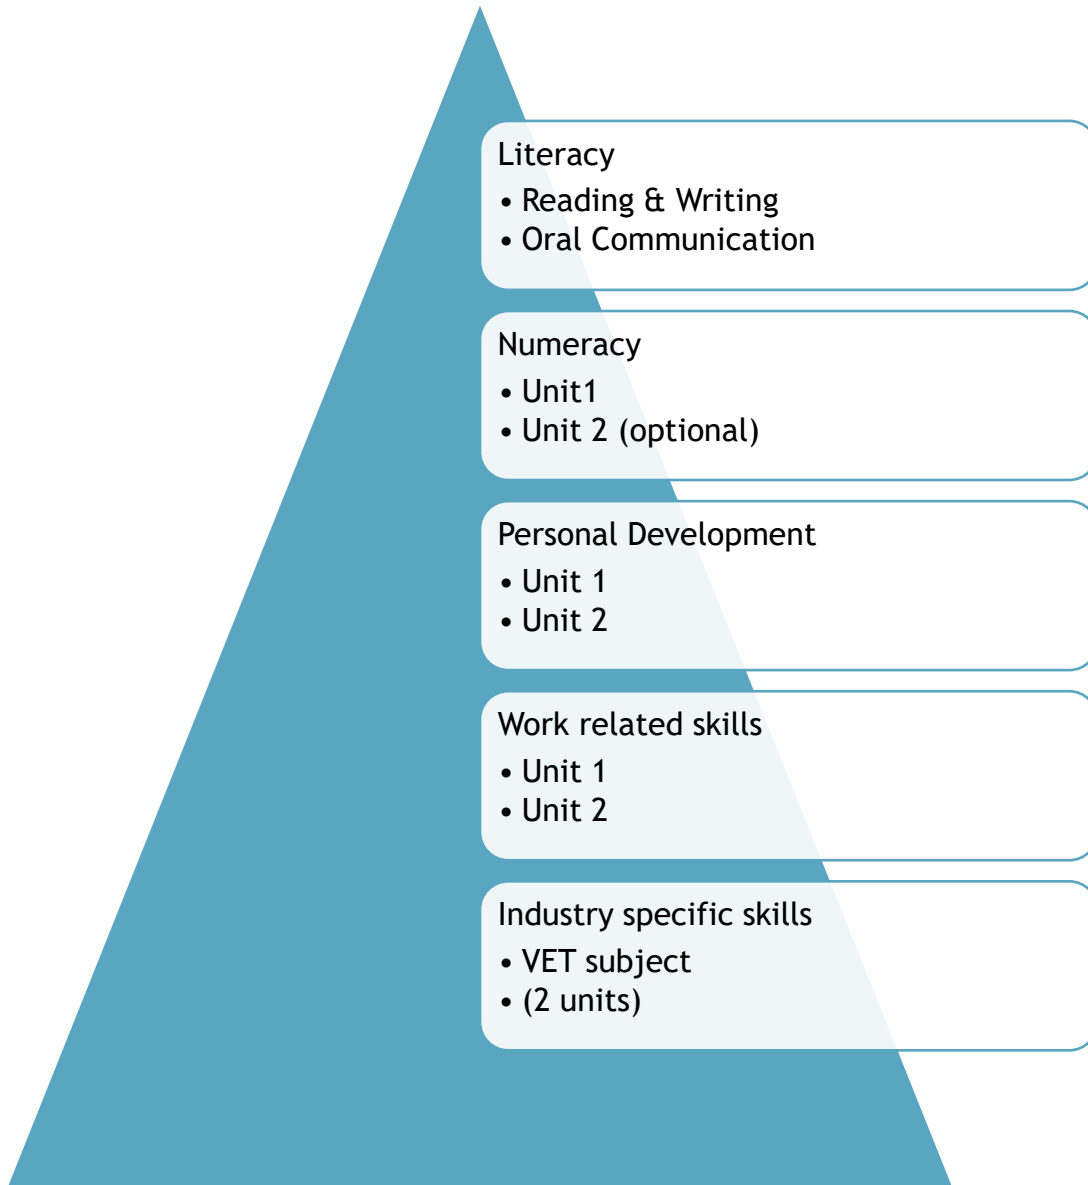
Literacy
• Reading & Writing
• Oral Communication

Numeracy
• Unit1
• Unit 2 (optional)

Personal Development
• Unit 1
• Unit 2

Work related skills
• Unit 1
• Unit 2

Industry specific skills
• VET subject
• (2 units)